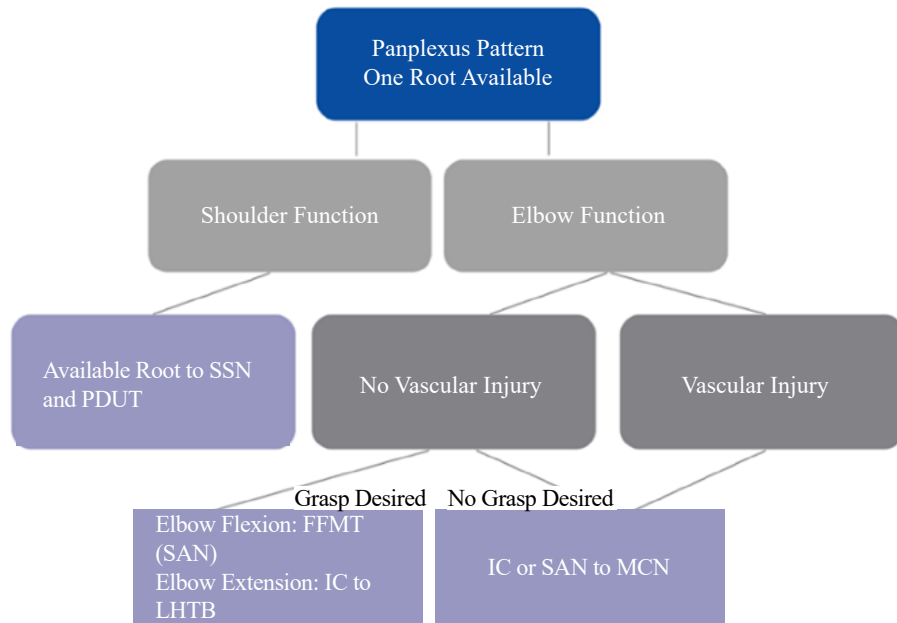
Panplexus Pattern
One Root Available

Shoulder Function

Elbow Function

Available Root to SSN and PDUT

No Vascular Injury

Vascular Injury

Grasp Desired

No Grasp Desired

Elbow Flexion: FFMT (SAN)
Elbow Extension: IC to LHTB

IC or SAN to MCN